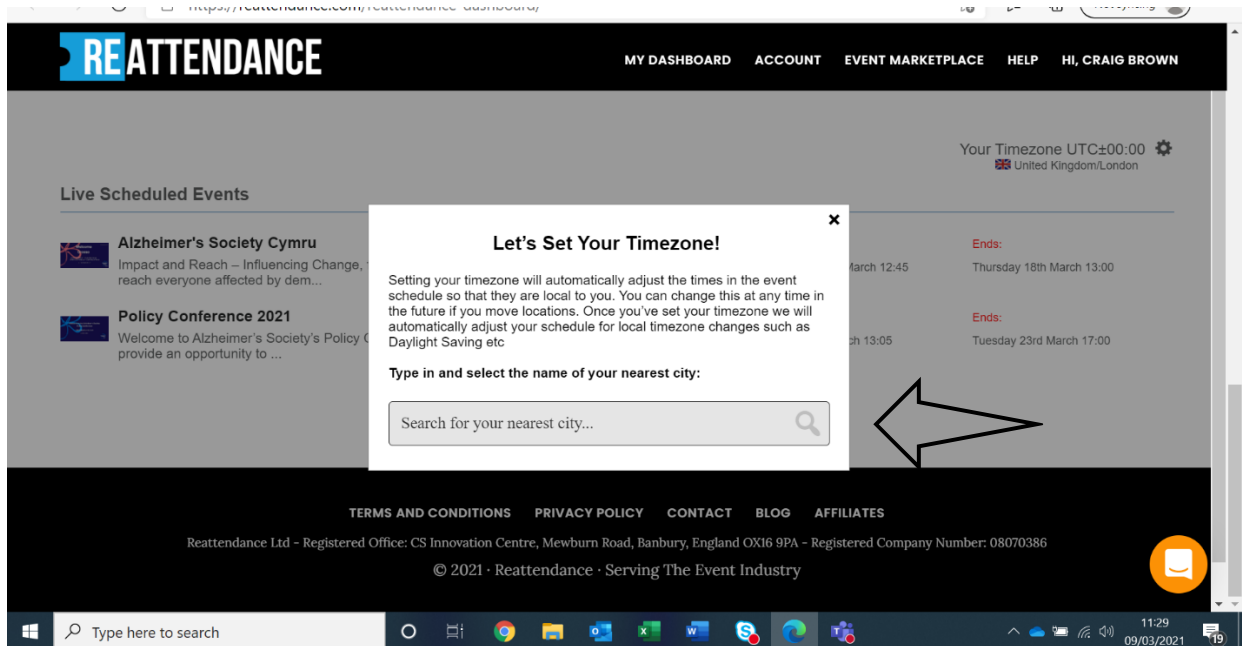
https://reattendance.com/reattendance-dashboard/

REATTENDANCE

MY DASHBOARD ACCOUNT EVENT MARKETPLACE HELP HI, CRAIG BROWN

Your Timezone UTC±00:00
United Kingdom/London

Live Scheduled Events

Alzheimer's Society Cymru
Impact and Reach – Influencing Change, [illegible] reach everyone affected by dem...

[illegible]arch 12:45

Ends:
Thursday 18th March 13:00

Policy Conference 2021
Welcome to Alzheimer's Society's Policy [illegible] provide an opportunity to ...

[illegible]ch 13:05

Ends:
Tuesday 23rd March 17:00

×
Let's Set Your Timezone!

Setting your timezone will automatically adjust the times in the event schedule so that they are local to you. You can change this at any time in the future if you move locations. Once you've set your timezone we will automatically adjust your schedule for local timezone changes such as Daylight Saving etc

Type in and select the name of your nearest city:

Search for your nearest city...

TERMS AND CONDITIONS PRIVACY POLICY CONTACT BLOG AFFILIATES

Reattendance Ltd - Registered Office: CS Innovation Centre, Mewburn Road, Banbury, England OX16 9PA - Registered Company Number: 08070386

© 2021 · Reattendance · Serving The Event Industry

Type here to search

11:29
09/03/2021

19